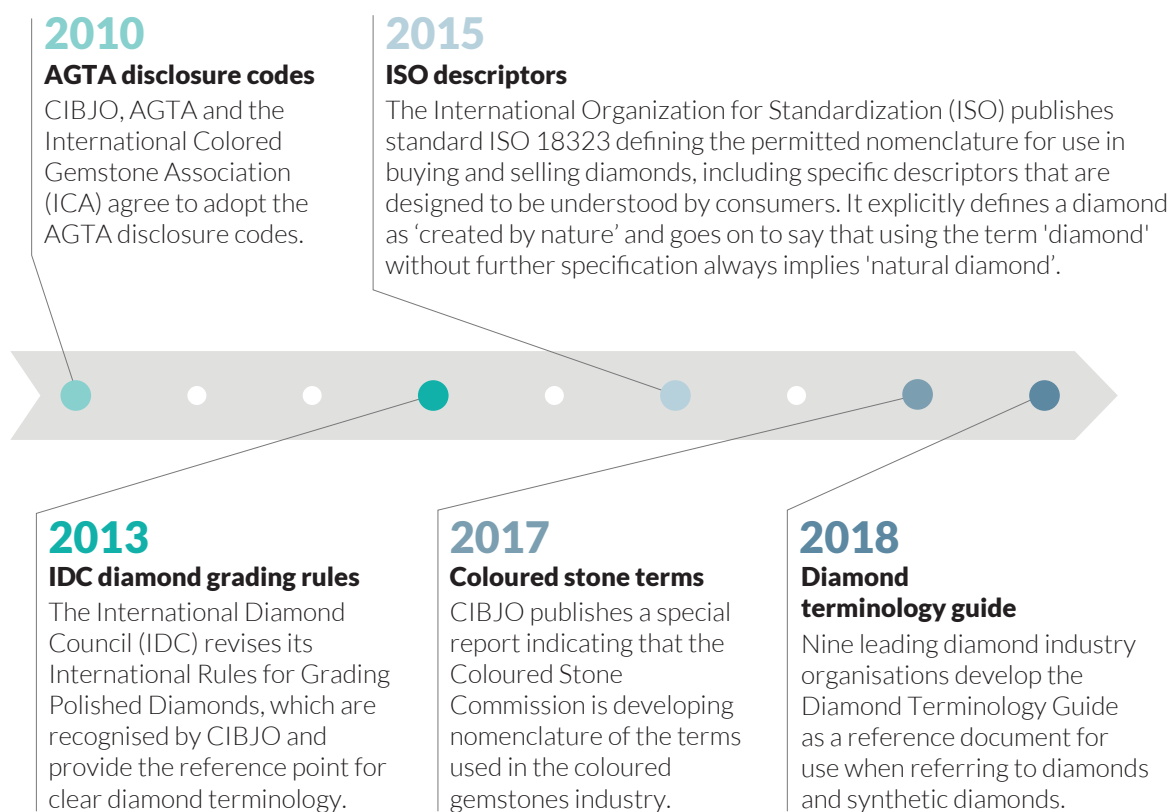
2010
AGTA disclosure codes
CIBJO, AGTA and the International Colored Gemstone Association (ICA) agree to adopt the AGTA disclosure codes.

2015
ISO descriptors
The International Organization for Standardization (ISO) publishes standard ISO 18323 defining the permitted nomenclature for use in buying and selling diamonds, including specific descriptors that are designed to be understood by consumers. It explicitly defines a diamond as 'created by nature' and goes on to say that using the term 'diamond' without further specification always implies 'natural diamond'.

2013
IDC diamond grading rules
The International Diamond Council (IDC) revises its International Rules for Grading Polished Diamonds, which are recognised by CIBJO and provide the reference point for clear diamond terminology.

2017
Coloured stone terms
CIBJO publishes a special report indicating that the Coloured Stone Commission is developing nomenclature of the terms used in the coloured gemstones industry.

2018
Diamond terminology guide
Nine leading diamond industry organisations develop the Diamond Terminology Guide as a reference document for use when referring to diamonds and synthetic diamonds.